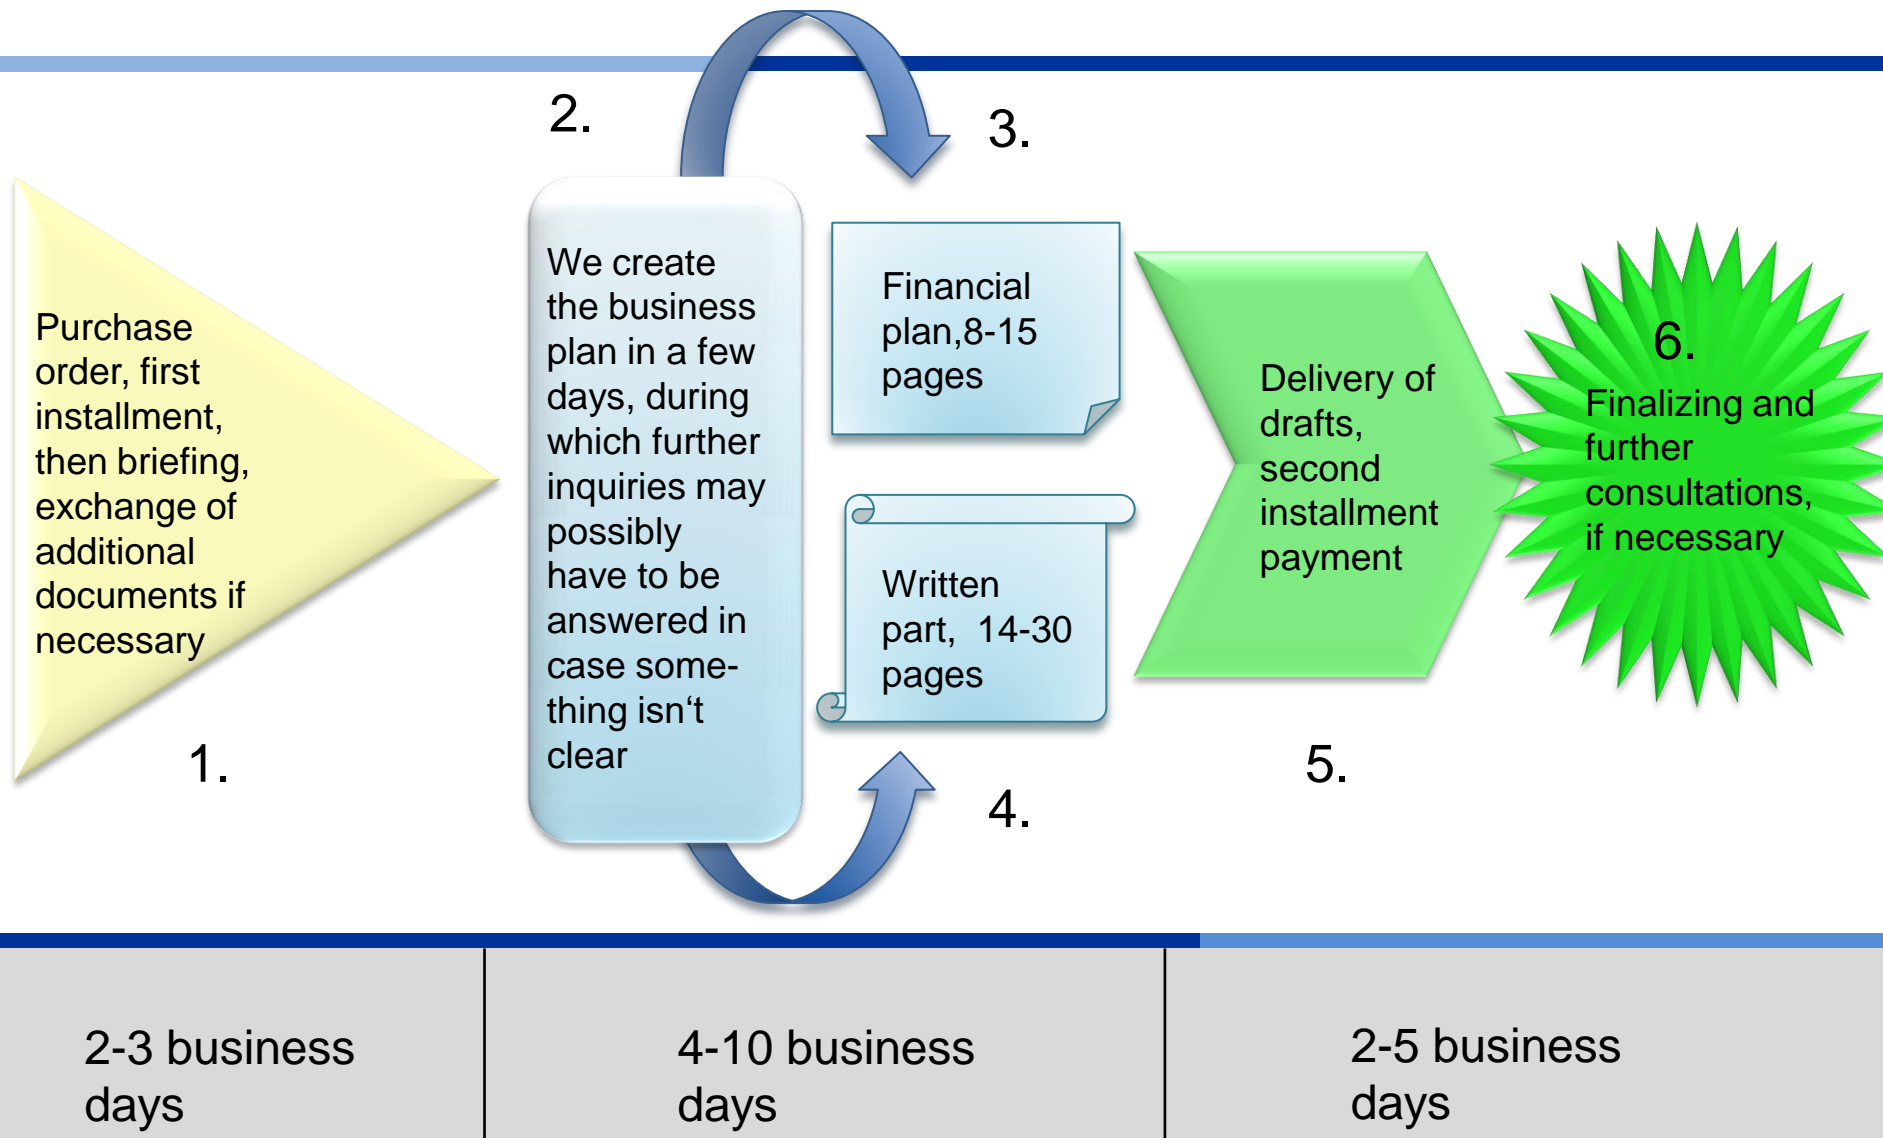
Purchase order, first installment, then briefing, exchange of additional documents if necessary

1.

2.

We create the business plan in a few days, during which further inquiries may possibly have to be answered in case something isn‘t clear

3.

Financial plan,8-15 pages

Written part, 14-30 pages

4.

Delivery of drafts, second installment payment

5.

6.

Finalizing and further consultations, if necessary

| 2-3 business days | 4-10 business days | 2-5 business days |
|---|---|---|